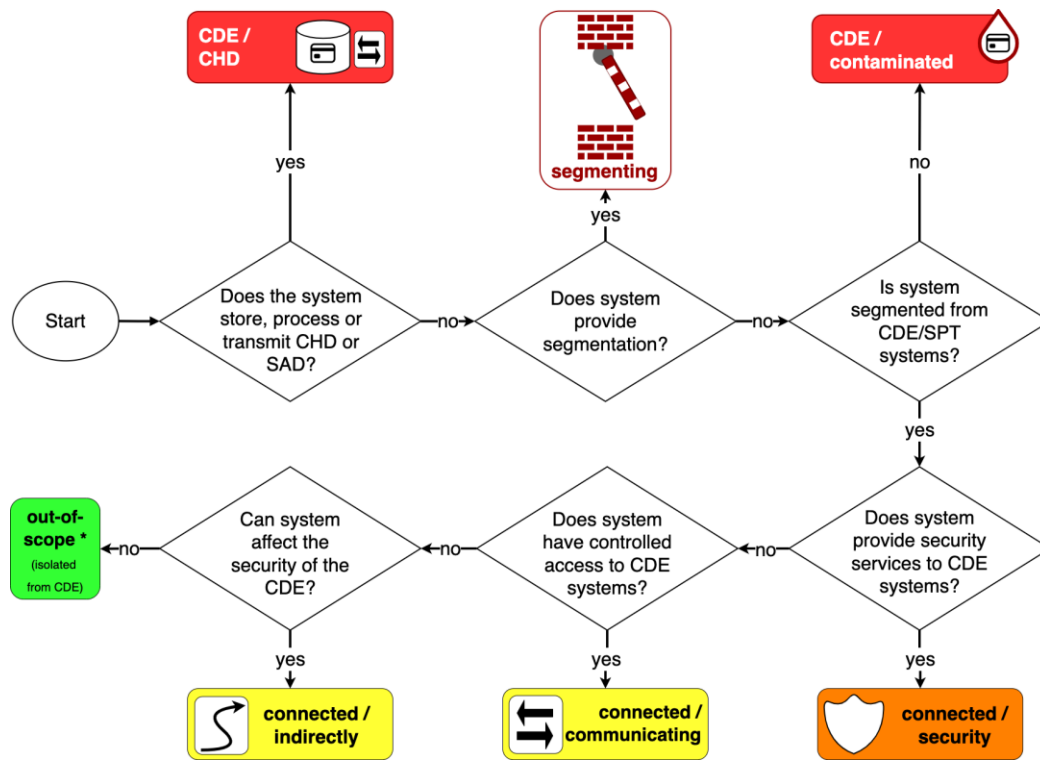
CDE / CHD

segmenting

CDE / contaminated

yes

yes

no

Start

Does the system store, process or transmit CHD or SAD?

no

Does system provide segmentation?

no

Is system segmented from CDE/SPT systems?

yes

out-of-scope *
(isolated from CDE)

no

Can system affect the security of the CDE?

no

Does system have controlled access to CDE systems?

no

Does system provide security services to CDE systems?

yes

yes

yes

connected / indirectly

connected / communicating

connected / security